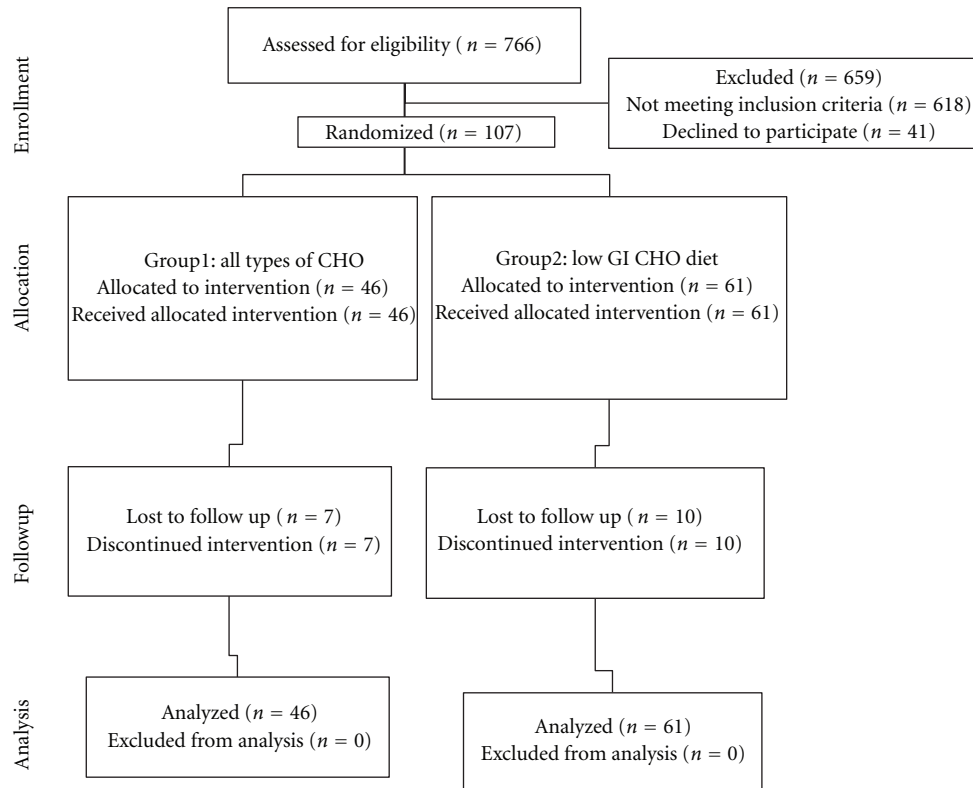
Enrollment

Assessed for eligibility ( $n = 766$)

Excluded ($n = 659$)
Not meeting inclusion criteria ($n = 618$)
Declined to participate ($n = 41$)

Randomized ($n = 107$)

Allocation

Group1: all types of CHO
Allocated to intervention ($n = 46$)
Received allocated intervention ($n = 46$)

Group2: low GI CHO diet
Allocated to intervention ($n = 61$)
Received allocated intervention ($n = 61$)

Followup

Lost to follow up ( $n = 7$)
Discontinued intervention ($n = 7$)

Lost to follow up ( $n = 10$)
Discontinued intervention ($n = 10$)

Analysis

Analyzed ($n = 46$)
Excluded from analysis ($n = 0$)

Analyzed ($n = 61$)
Excluded from analysis ($n = 0$)